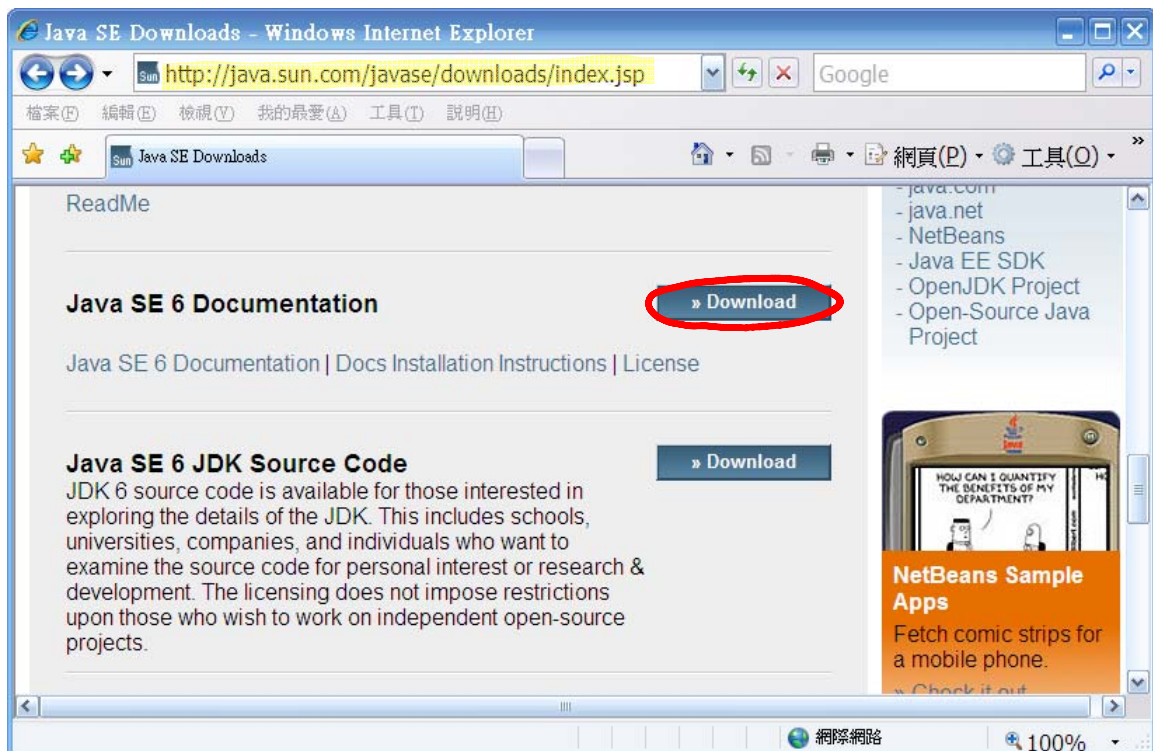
Java SE Downloads - Windows Internet Explorer

http://java.sun.com/javase/downloads/index.jsp

Google

檔案(F) 編輯(E) 檢視(V) 我的最愛(A) 工具(T) 說明(H)

Java SE Downloads

網頁(P) 工具(O)

ReadMe

Java SE 6 Documentation

» Download

Java SE 6 Documentation | Docs Installation Instructions | License

Java SE 6 JDK Source Code

» Download

JDK 6 source code is available for those interested in exploring the details of the JDK. This includes schools, universities, companies, and individuals who want to examine the source code for personal interest or research & development. The licensing does not impose restrictions upon those who wish to work on independent open-source projects.

- java.com
- java.net
- NetBeans
- Java EE SDK
- OpenJDK Project
- Open-Source Java Project

HOW CAN I QUANTIFY THE BENEFITS OF MY DEPARTMENT?

NetBeans Sample Apps

Fetch comic strips for a mobile phone.

» Check it out

網際網路

100%